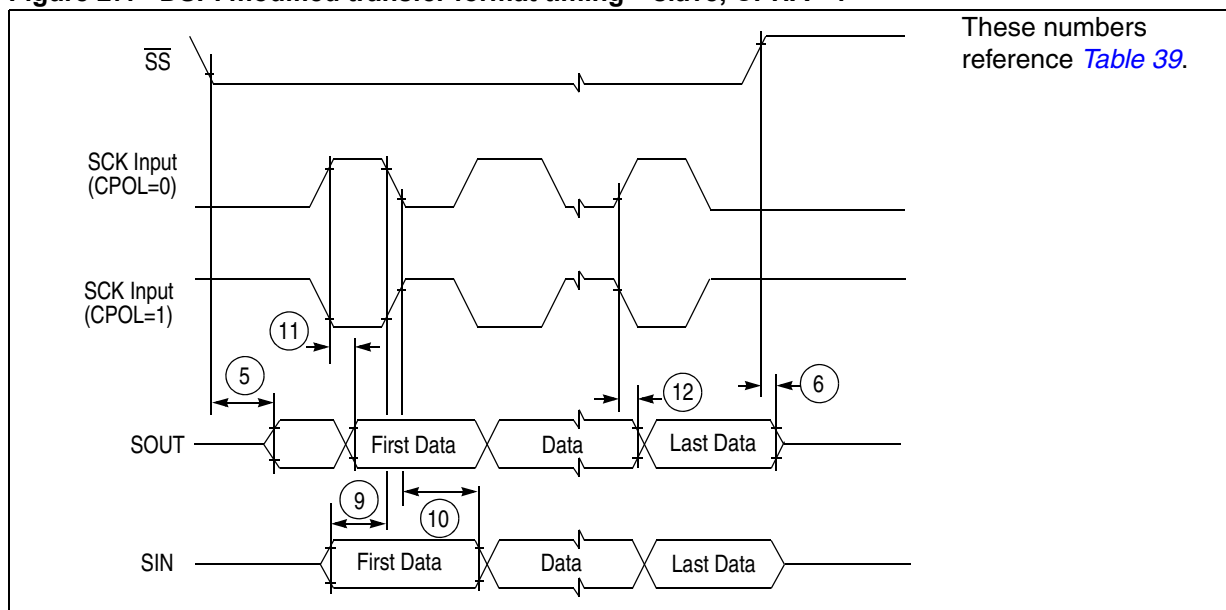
Figure 27. DSPI modified transfer format timing – slave, CPHA = 1

These numbers reference *Table 39*.

$\overline{SS}$

SCK Input (CPOL=0)

SCK Input (CPOL=1)

11

5

12

6

SOUT

First Data

Data

Last Data

9

10

SIN

First Data

Data

Last Data